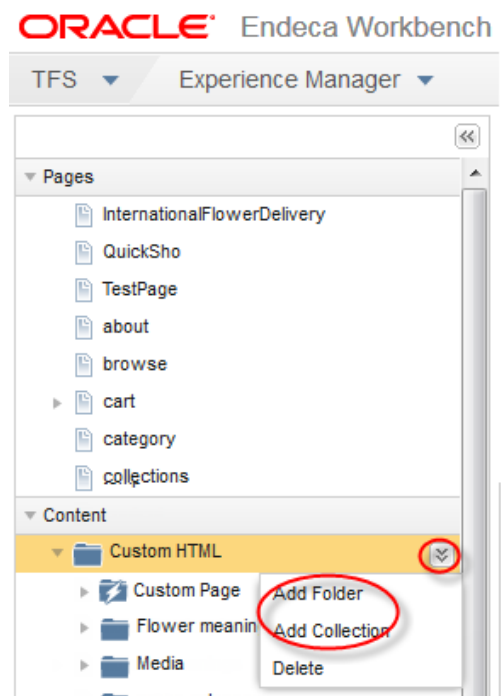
ORACLE® Endeca Workbench

TFS

Experience Manager

Pages

InternationalFlowerDelivery

QuickSho

TestPage

about

browse

cart

category

collections

Content

Custom HTML

Custom Page

Flower meanin

Media

Add Folder

Add Collection

Delete